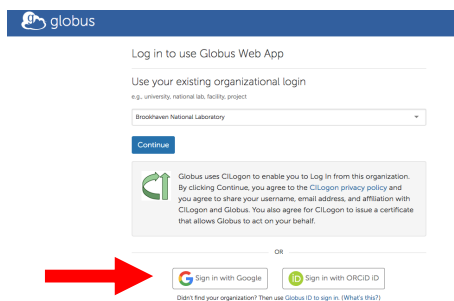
globus

Log in to use Globus Web App

Use your existing organizational login

e.g., university, national lab, facility, project

Brookhaven National Laboratory

Continue

Globus uses CILogon to enable you to Log In from this organization. By clicking Continue, you agree to the CILogon privacy policy and you agree to share your username, email address, and affiliation with CILogon and Globus. You also agree for CILogon to issue a certificate that allows Globus to act on your behalf.

OR

Sign in with Google

iD Sign in with ORCID iD

Didn't find your organization? Then use Globus ID to sign in. (What's this?)